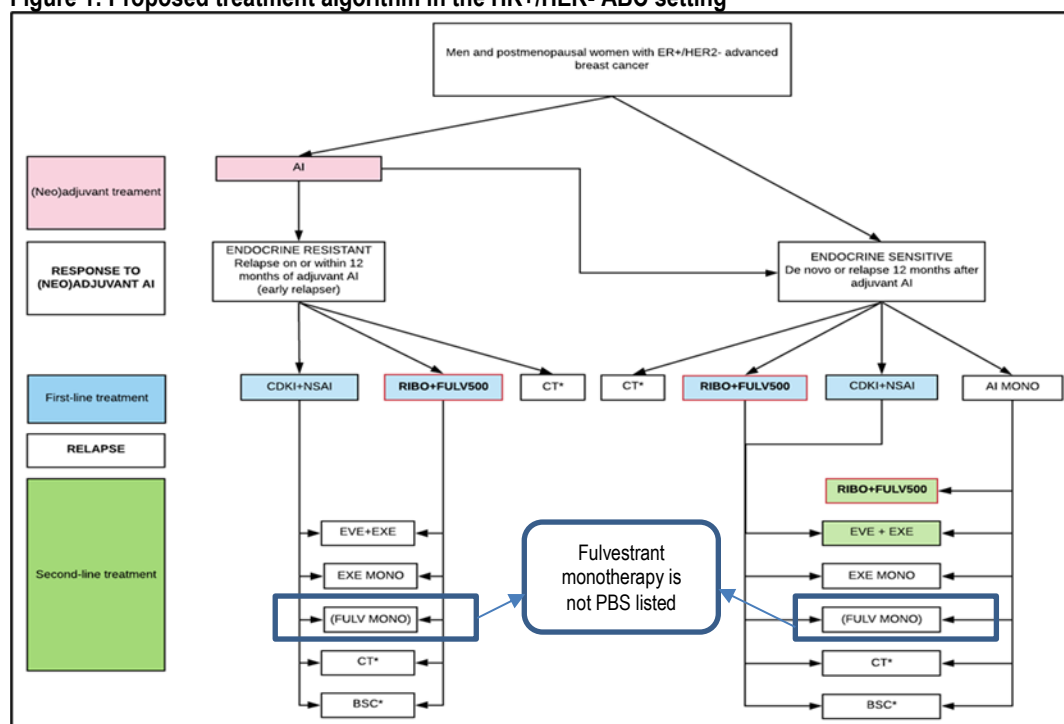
Figure 1: Proposed treatment algorithm in the HR+/HER- ABC setting

Men and postmenopausal women with ER+/HER2- advanced breast cancer

(Neo)adjuvant treament

AI

RESPONSE TO (NEO)ADJUVANT AI

ENDOCRINE RESISTANT Relapse on or within 12 months of adjuvant AI (early relapser)

ENDOCRINE SENSITIVE De novo or relapse 12 months after adjuvant AI

First-line treatment

CDKI+NSAI

RIBO+FULV500

CT*

CT*

RIBO+FULV500

CDKI+NSAI

AI MONO

RELAPSE

Second-line treatment

RIBO+FULV500

EVE+EXE

EVE + EXE

EXE MONO

EXE MONO

(FULV MONO)

(FULV MONO)

CT*

CT*

BSC*

BSC*

Fulvestrant monotherapy is not PBS listed